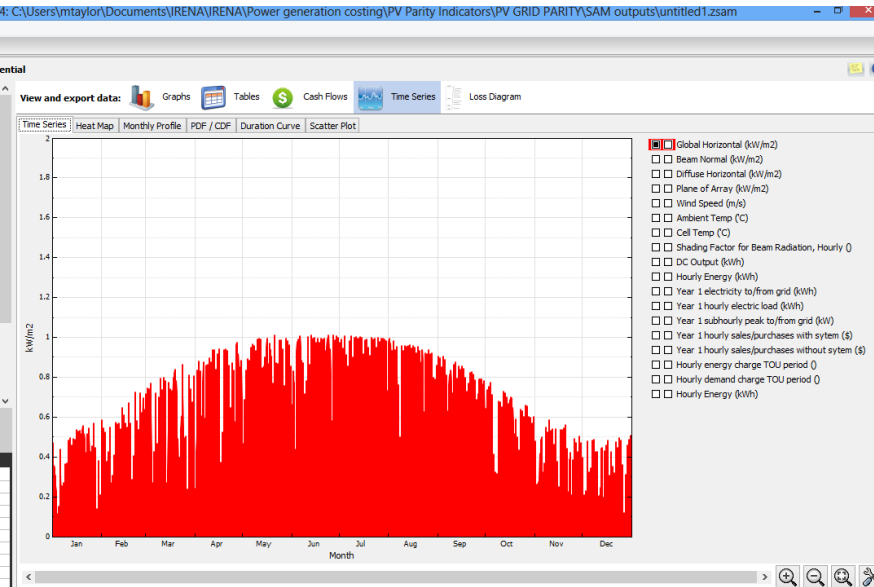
4: C:\Users\mtaylor\Documents\IRENA\IRENA\Power generation costing\PV Parity Indicators\PV GRID PARITY\SAM outputs\untitled1.zsam

ential

View and export data: Graphs Tables Cash Flows Time Series Loss Diagram

Time Series | Heat Map | Monthly Profile | PDF / CDF | Duration Curve | Scatter Plot

2
1.8
1.6
1.4
1.2
1
0.8
0.6
0.4
0.2
0

kW/m2

Jan Feb Mar Apr May Jun Jul Aug Sep Oct Nov Dec

Month

Global Horizontal (kW/m2)
Beam Normal (kW/m2)
Diffuse Horizontal (kW/m2)
Plane of Array (kW/m2)
Wind Speed (m/s)
Ambient Temp ('C)
Cell Temp ('C)
Shading Factor for Beam Radiation, Hourly ()
DC Output (kWh)
Hourly Energy (kWh)
Year 1 electricity to/from grid (kWh)
Year 1 hourly electric load (kWh)
Year 1 subhourly peak to/from grid (kW)
Year 1 hourly sales/purchases with sytem ($)
Year 1 hourly sales/purchases without sytem ($)
Hourly energy charge TOU period ()
Hourly demand charge TOU period ()
Hourly Energy (kWh)